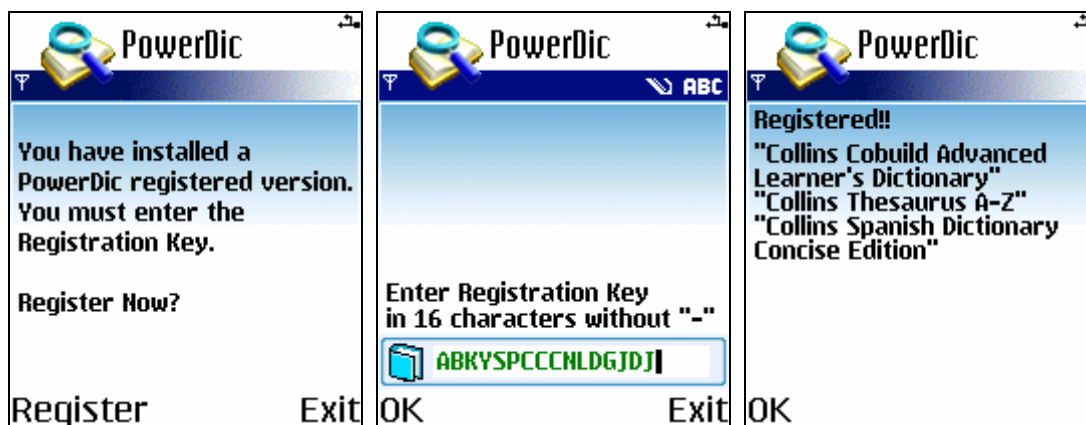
PowerDic

You have installed a PowerDic registered version. You must enter the Registration Key.

Register Now?

Register Exit

PowerDic

ABC

Enter Registration Key in 16 characters without "-"

ABKYSPCCCNLDGJDJ

OK Exit

PowerDic

Registered!!

"Collins Cobuild Advanced Learner's Dictionary"
"Collins Thesaurus A-Z"
"Collins Spanish Dictionary Concise Edition"

OK